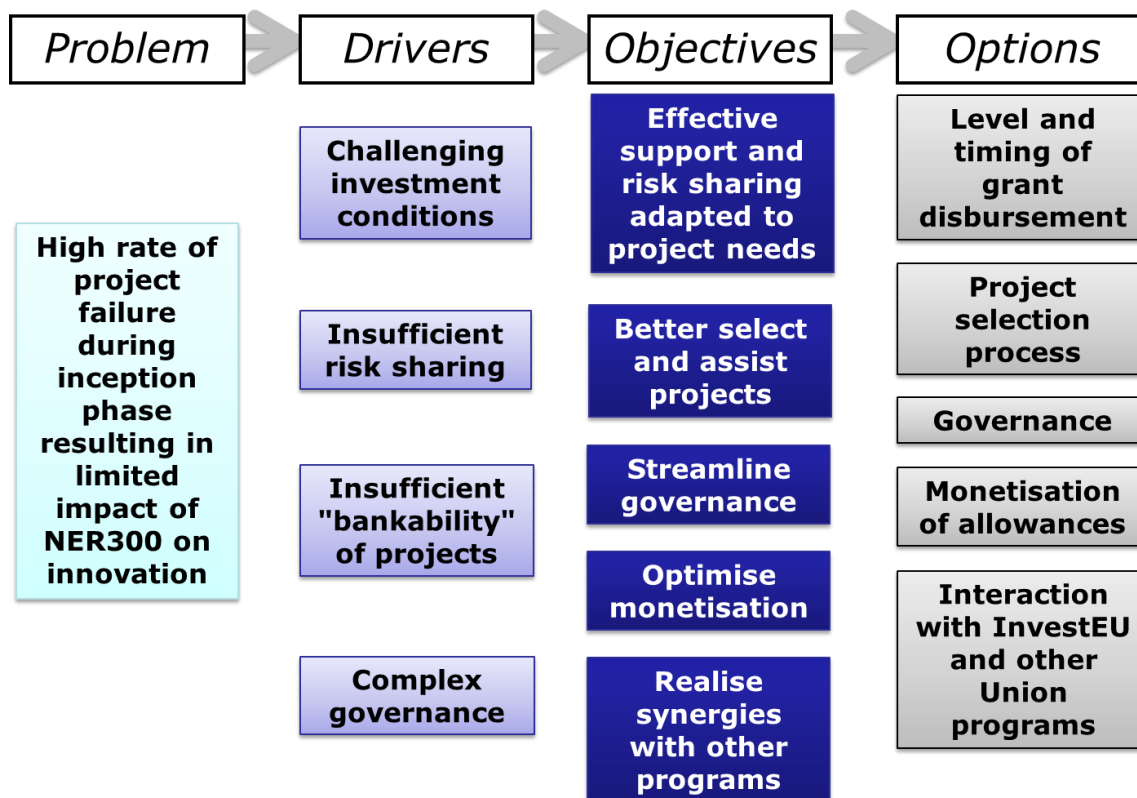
Problem

Drivers

Objectives

Options

High rate of project failure during inception phase resulting in limited impact of NER300 on innovation

Challenging investment conditions

Insufficient risk sharing

Insufficient "bankability" of projects

Complex governance

Effective support and risk sharing adapted to project needs

Better select and assist projects

Streamline governance

Optimise monetisation

Realise synergies with other programs

Level and timing of grant disbursement

Project selection process

Governance

Monetisation of allowances

Interaction with InvestEU and other Union programs